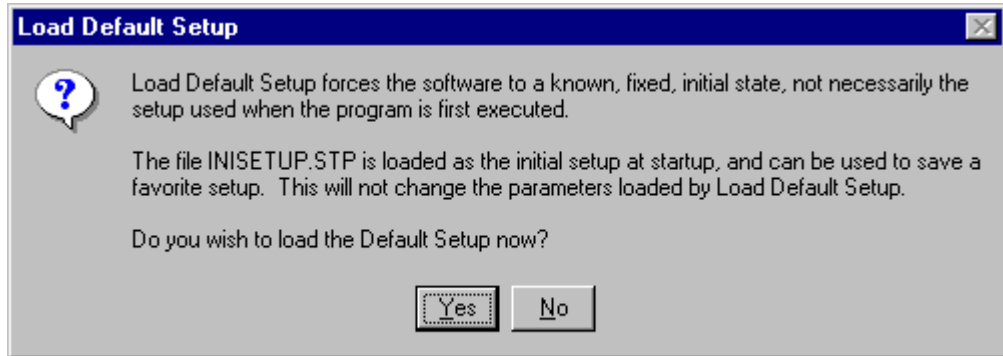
Load Default Setup

Load Default Setup forces the software to a known, fixed, initial state, not necessarily the setup used when the program is first executed.

The file INISETUP.STP is loaded as the initial setup at startup, and can be used to save a favorite setup. This will not change the parameters loaded by Load Default Setup.

Do you wish to load the Default Setup now?

Yes No